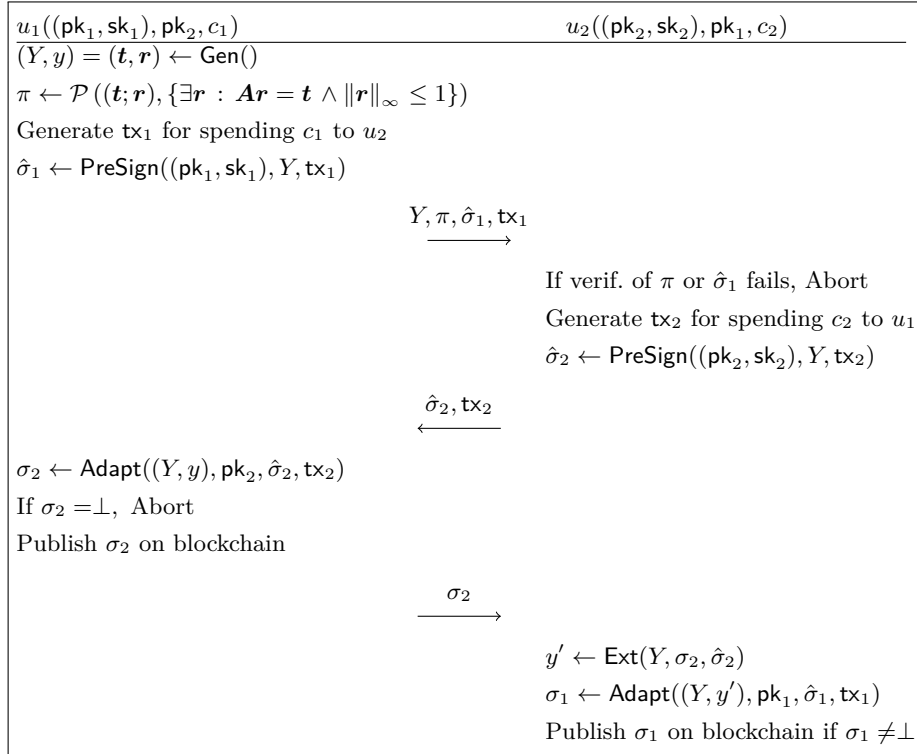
$u_1((\mathsf{pk}_1, \mathsf{sk}_1), \mathsf{pk}_2, c_1)$

$u_2((\mathsf{pk}_2, \mathsf{sk}_2), \mathsf{pk}_1, c_2)$

$(Y, y) = (\boldsymbol{t}, \boldsymbol{r}) \leftarrow \mathsf{Gen}()$

$\pi \leftarrow \mathcal{P}\left((\boldsymbol{t}; \boldsymbol{r}), \{\exists \boldsymbol{r} : \boldsymbol{A}\boldsymbol{r} = \boldsymbol{t} \wedge \|\boldsymbol{r}\|_\infty \leq 1\}\right)$

Generate $\mathsf{tx}_1$ for spending $c_1$ to $u_2$

$\hat{\sigma}_1 \leftarrow \mathsf{PreSign}((\mathsf{pk}_1, \mathsf{sk}_1), Y, \mathsf{tx}_1)$

$\xrightarrow{Y, \pi, \hat{\sigma}_1, \mathsf{tx}_1}$

If verif. of $\pi$ or $\hat{\sigma}_1$ fails, Abort

Generate $\mathsf{tx}_2$ for spending $c_2$ to $u_1$

$\hat{\sigma}_2 \leftarrow \mathsf{PreSign}((\mathsf{pk}_2, \mathsf{sk}_2), Y, \mathsf{tx}_2)$

$\xleftarrow{\hat{\sigma}_2, \mathsf{tx}_2}$

$\sigma_2 \leftarrow \mathsf{Adapt}((Y, y), \mathsf{pk}_2, \hat{\sigma}_2, \mathsf{tx}_2)$

If $\sigma_2 = \perp$, Abort

Publish $\sigma_2$ on blockchain

$\xrightarrow{\sigma_2}$

$y' \leftarrow \mathsf{Ext}(Y, \sigma_2, \hat{\sigma}_2)$

$\sigma_1 \leftarrow \mathsf{Adapt}((Y, y'), \mathsf{pk}_1, \hat{\sigma}_1, \mathsf{tx}_1)$

Publish $\sigma_1$ on blockchain if $\sigma_1 \neq \perp$